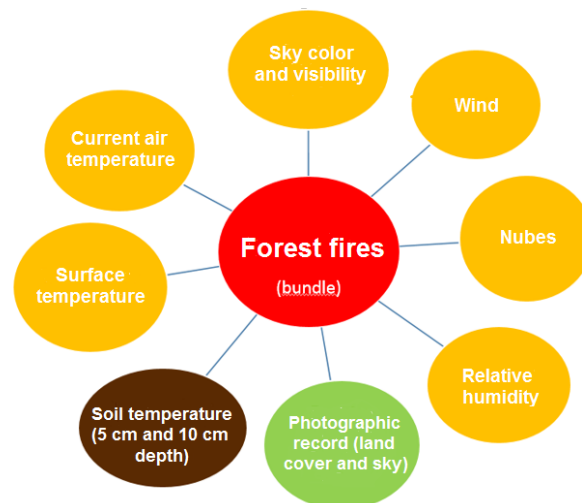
Forest fires

(bundle)

Sky color and visibility

Wind

Nubes

Relative humidity

Photographic record (land cover and sky)

Soil temperature (5 cm and 10 cm depth)

Surface temperature

Current air temperature